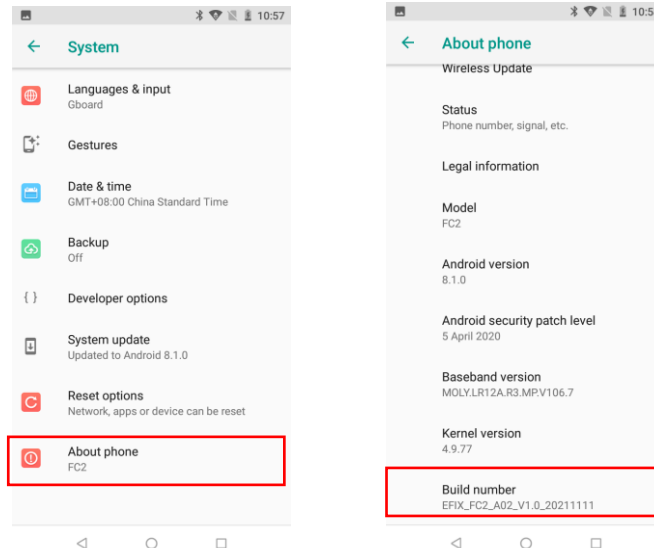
10:57

System

Languages & input
Gboard

Gestures

Date & time
GMT+08:00 China Standard Time

Backup
Off

{ }

Developer options

System update
Updated to Android 8.1.0

Reset options
Network, apps or device can be reset

About phone
FC2

10:5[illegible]

About phone

Wireless Update

Status
Phone number, signal, etc.

Legal information

Model
FC2

Android version
8.1.0

Android security patch level
5 April 2020

Baseband version
MOLY.LR12A.R3.MP.V106.7

Kernel version
4.9.77

Build number
EFIX_FC2_A02_V1.0_20211111